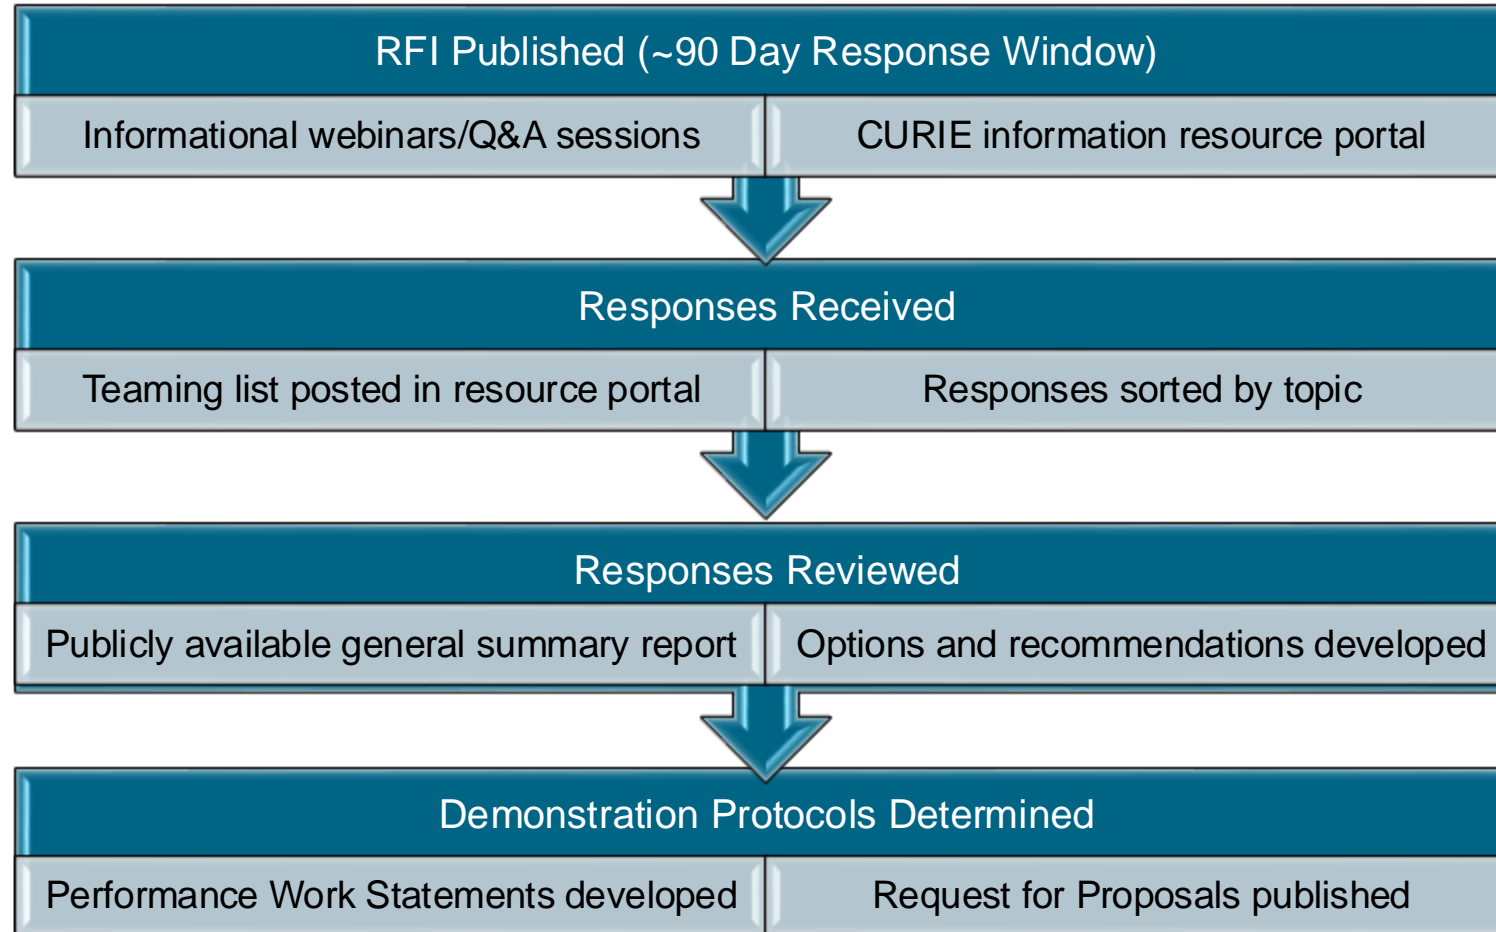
RFI Published (~90 Day Response Window)

Informational webinars/Q&A sessions

CURIE information resource portal

Responses Received

Teaming list posted in resource portal

Responses sorted by topic

Responses Reviewed

Publicly available general summary report

Options and recommendations developed

Demonstration Protocols Determined

Performance Work Statements developed

Request for Proposals published